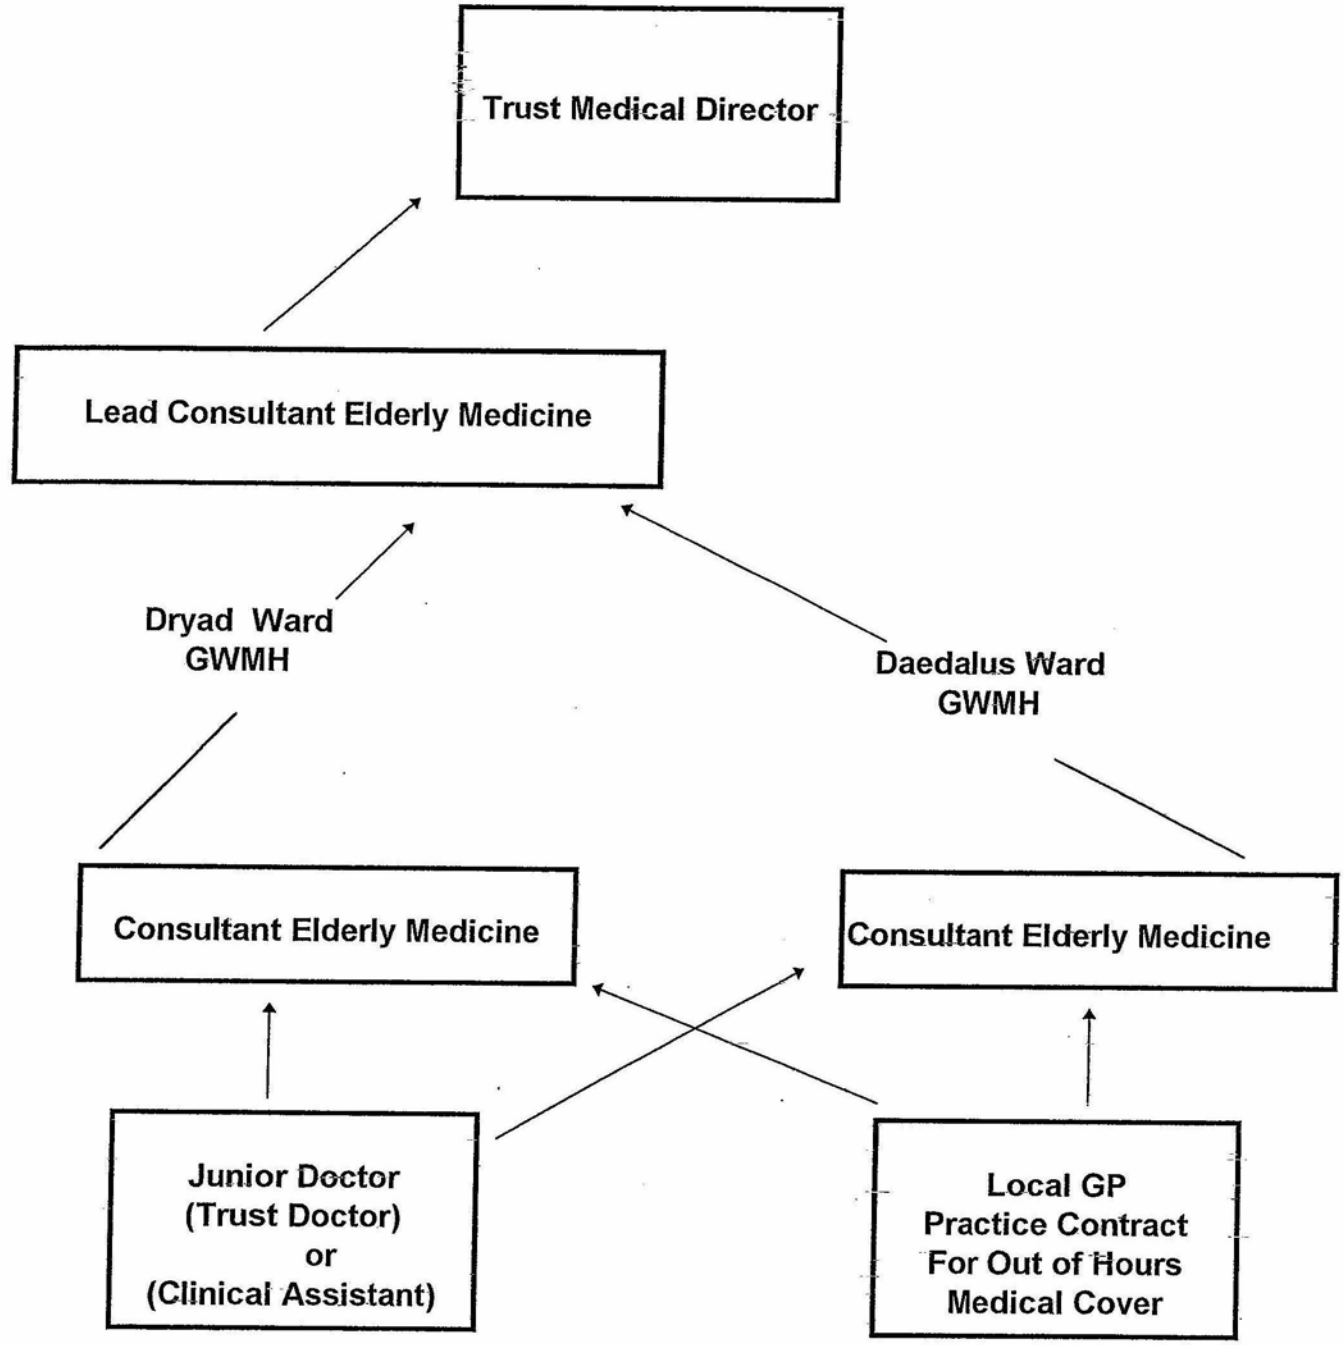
Trust Medical Director

Lead Consultant Elderly Medicine

Dryad Ward
GWMH

Daedalus Ward
GWMH

Consultant Elderly Medicine

Consultant Elderly Medicine

Junior Doctor
(Trust Doctor)
or
(Clinical Assistant)

Local GP
Practice Contract
For Out of Hours
Medical Cover